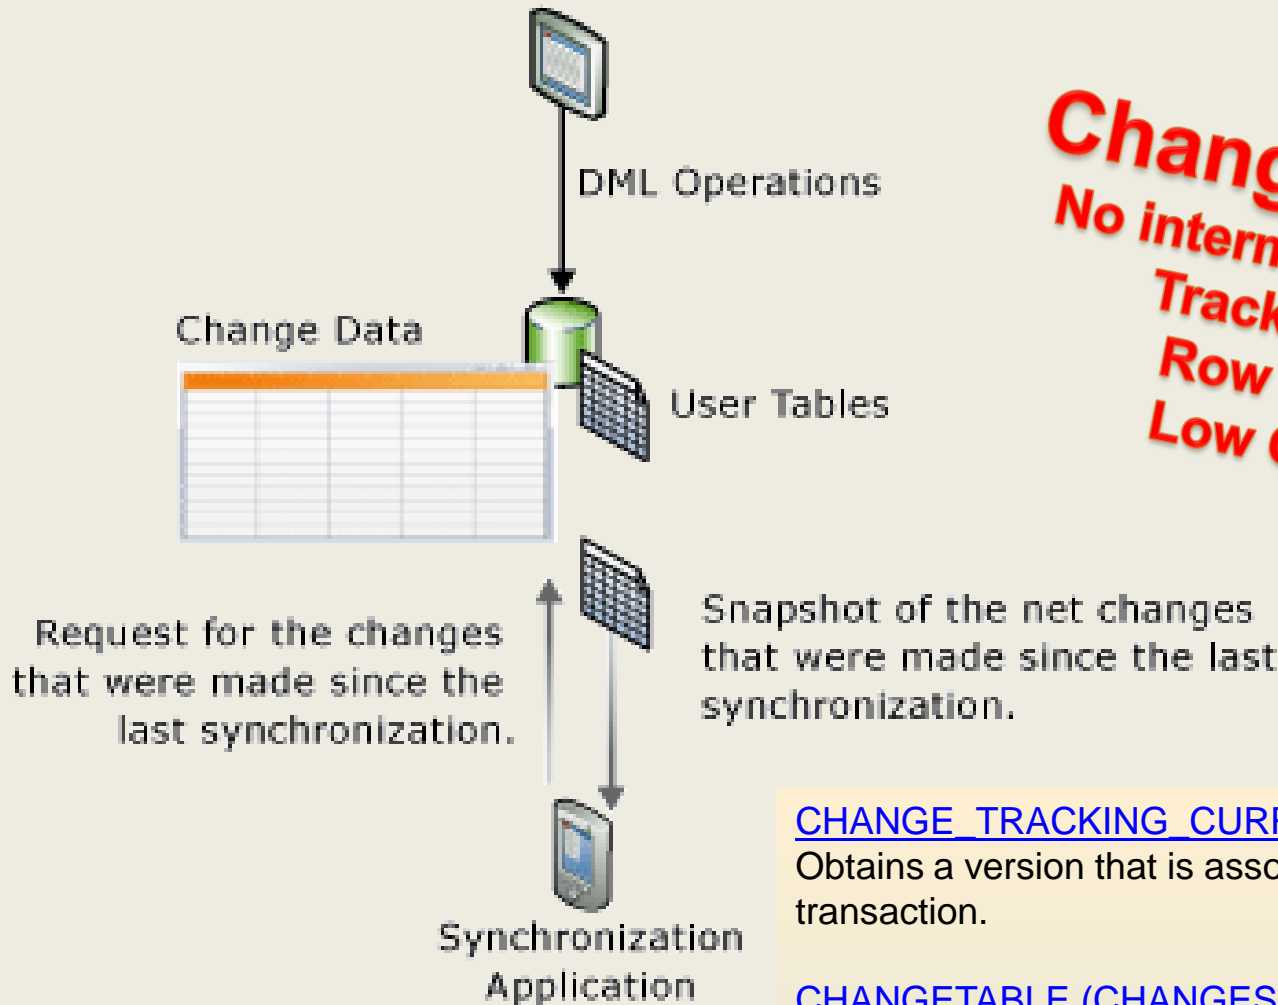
DML Operations

Change Data

User Tables

Request for the changes that were made since the last synchronization.

Snapshot of the net changes that were made since the last synchronization.

Synchronization Application

Chang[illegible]
No intern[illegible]
Track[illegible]
Row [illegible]
Low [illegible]

CHANGE_TRACKING_CUR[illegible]
Obtains a version that is ass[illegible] transaction.

CHANGETABLE (CHANGES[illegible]